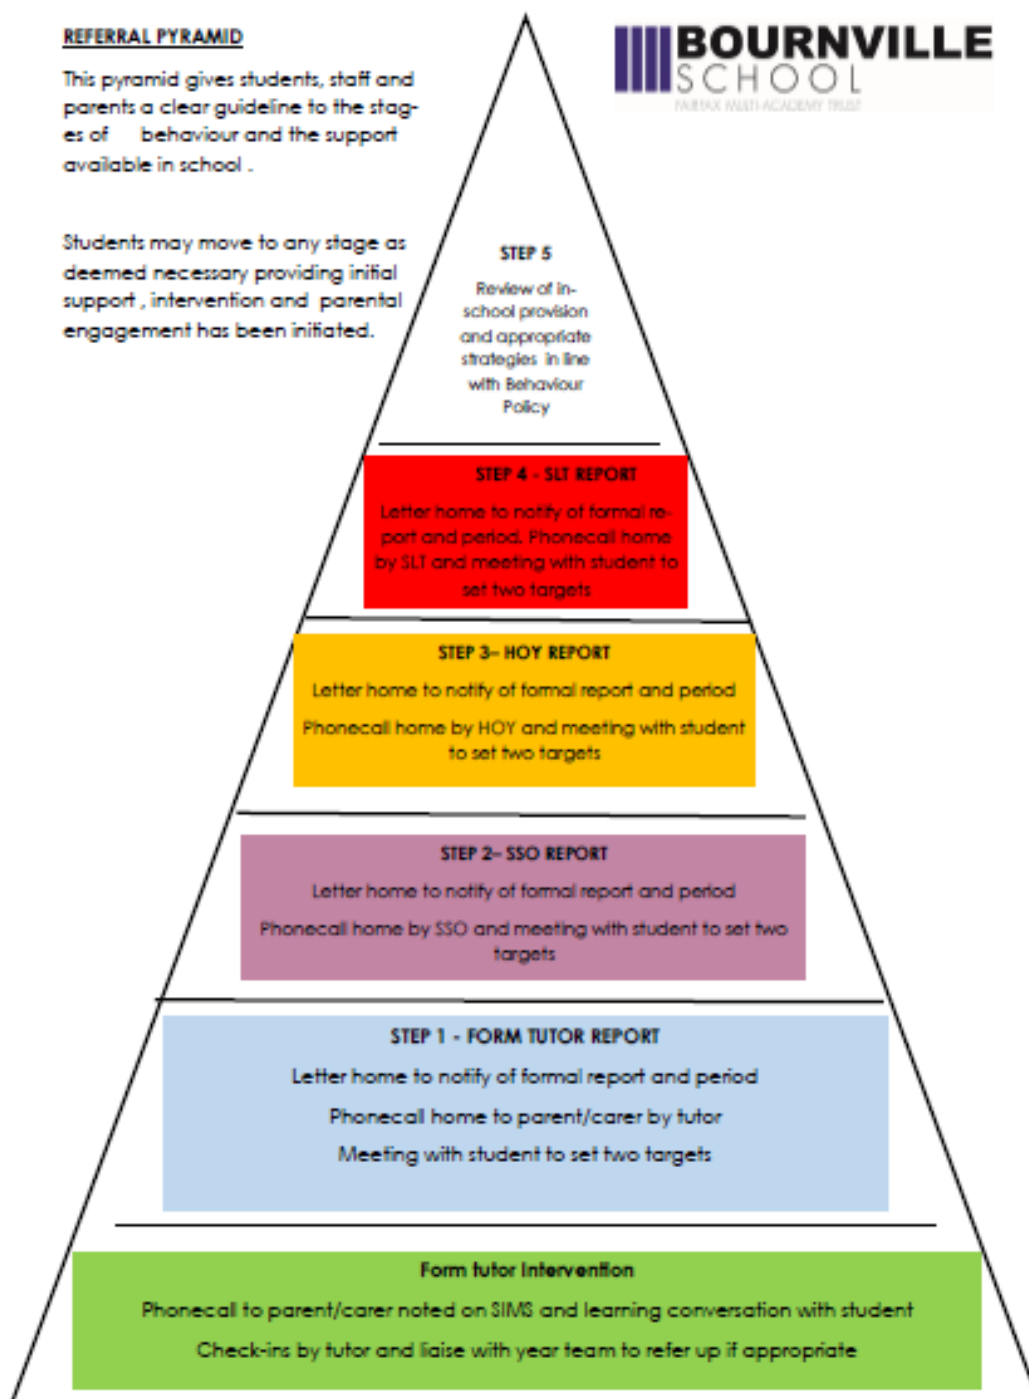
REFERRAL PYRAMID

This pyramid gives students, staff and parents a clear guideline to the stages of behaviour and the support available in school .

Students may move to any stage as deemed necessary providing initial support , intervention and parental engagement has been initiated.

BOURNVILLE SCHOOL
FAIRFAX MULTI-ACADEMY TRUST

STEP 5

Review of in-school provision and appropriate strategies in line with Behaviour Policy

STEP 4 - SLT REPORT

Letter home to notify of formal report and period. Phonecall home by SLT and meeting with student to set two targets

STEP 3– HOY REPORT

Letter home to notify of formal report and period

Phonecall home by HOY and meeting with student to set two targets

STEP 2– SSO REPORT

Letter home to notify of formal report and period

Phonecall home by SSO and meeting with student to set two targets

STEP 1 - FORM TUTOR REPORT

Letter home to notify of formal report and period

Phonecall home to parent/carer by tutor

Meeting with student to set two targets

Form tutor Intervention

Phonecall to parent/carer noted on SIMS and learning conversation with student

Check-ins by tutor and liaise with year team to refer up if appropriate